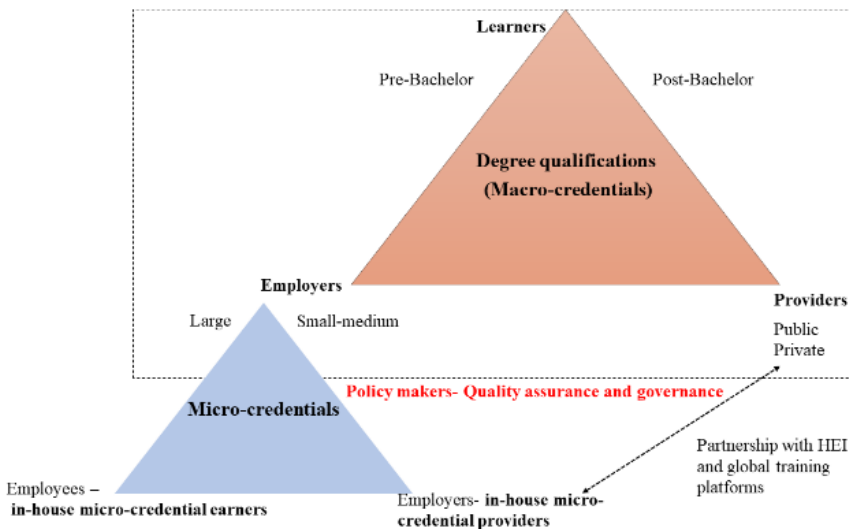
Learners

Pre-Bachelor

Post-Bachelor

Degree qualifications (Macro-credentials)

Employers

Providers

Public
Private

Large

Small-medium

Micro-credentials

Policy makers- Quality assurance and governance

Partnership with HEI and global training platforms

Employees – in-house micro-credential earners

Employers- in-house micro-credential providers